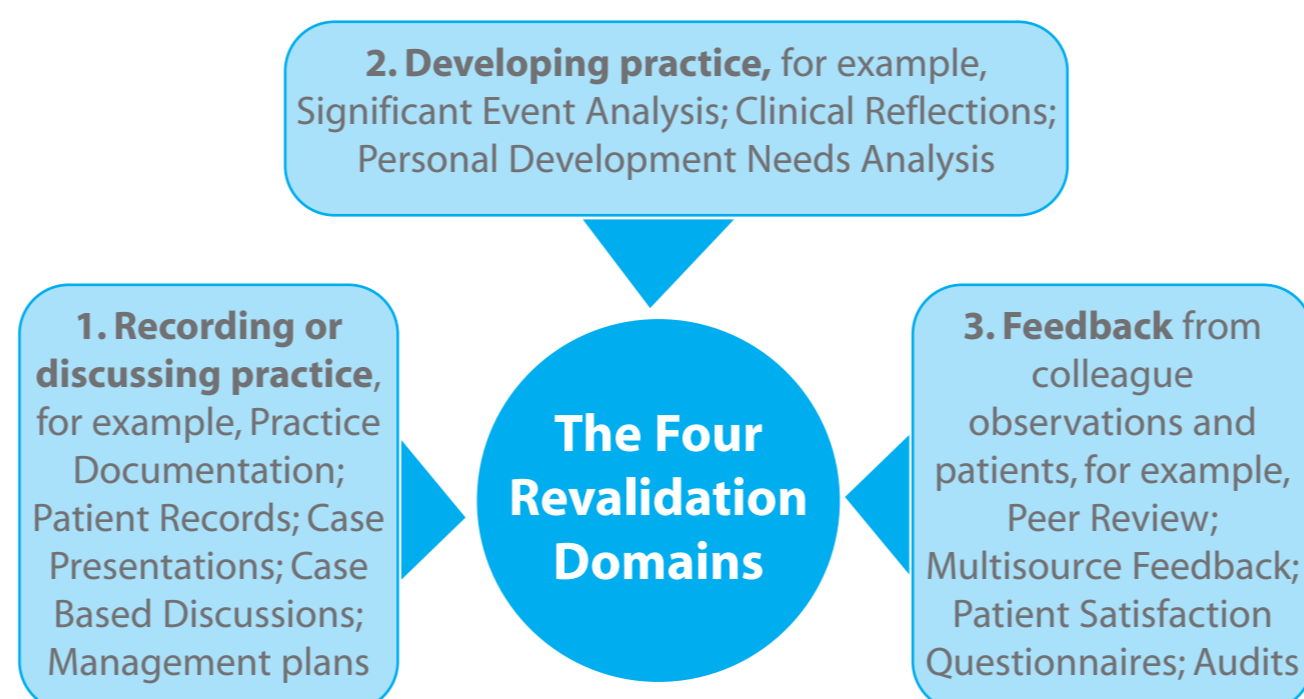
2. Developing practice, for example, Significant Event Analysis; Clinical Reflections; Personal Development Needs Analysis

1. Recording or discussing practice, for example, Practice Documentation; Patient Records; Case Presentations; Case Based Discussions; Management plans

The Four Revalidation Domains

3. Feedback from colleague observations and patients, for example, Peer Review; Multisource Feedback; Patient Satisfaction Questionnaires; Audits